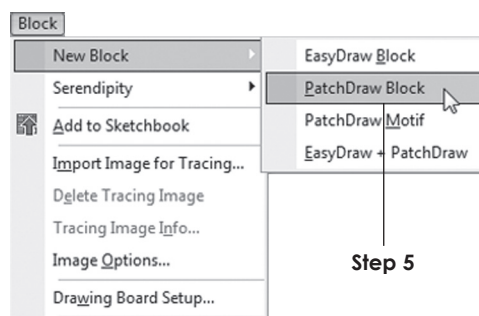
Block

New Block
Serendipity
Add to Sketchbook
Import Image for Tracing...
Delete Tracing Image
Tracing Image Info...
Image Options...
Drawing Board Setup...

EasyDraw Block
PatchDraw Block
PatchDraw Motif
EasyDraw + PatchDraw

Step 5